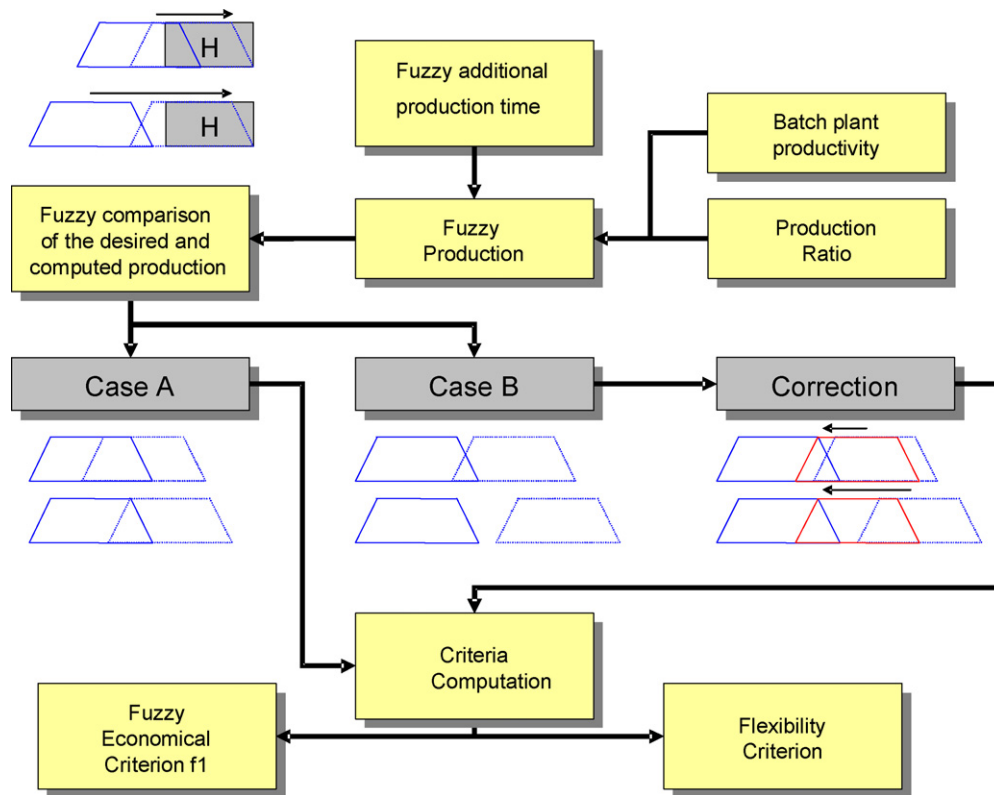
H

H

Fuzzy additional production time

Batch plant productivity

Fuzzy comparison of the desired and computed production

Fuzzy Production

Production Ratio

Case A

Case B

Correction

Criteria Computation

Fuzzy Economical Criterion f1

Flexibility Criterion